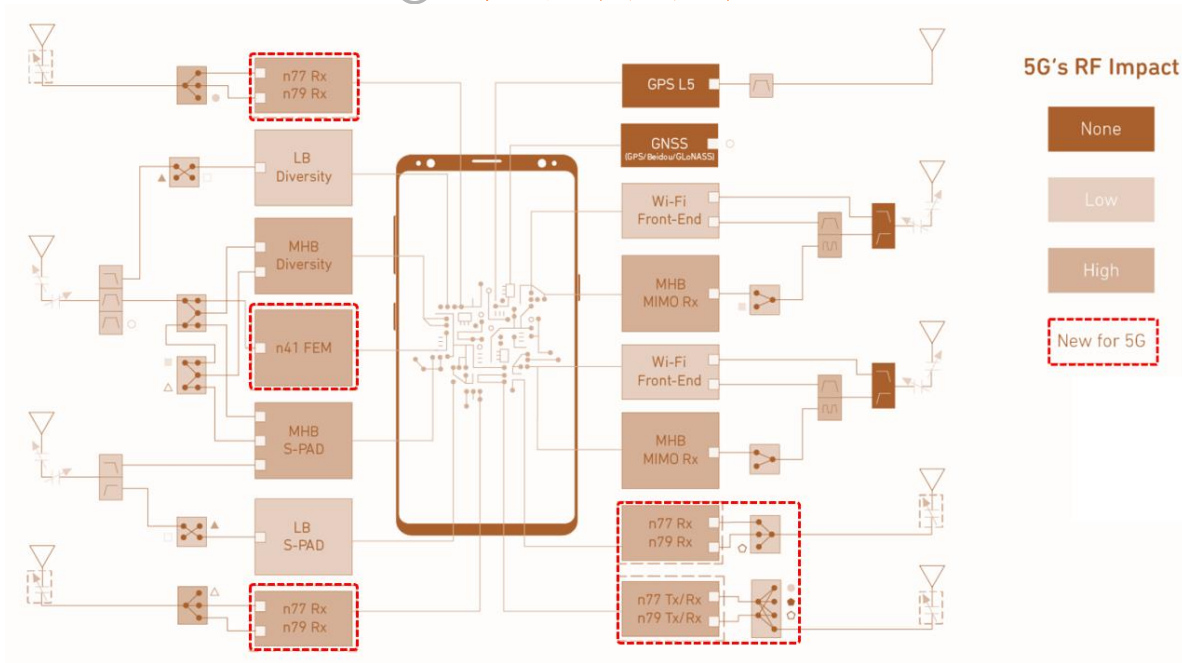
n77 Rx
n79 Rx

LB
Diversity

MHB
Diversity

n41 FEM

MHB
S-PAD

LB
S-PAD

n77 Rx
n79 Rx

GPS L5

GNSS
(GPS/Beidou/GLoNASS)

Wi-Fi
Front-End

MHB
MIMO Rx

Wi-Fi
Front-End

MHB
MIMO Rx

n77 Rx
n79 Rx

n77 Tx/Rx
n79 Tx/Rx

5G's RF Impact

None

Low

High

New for 5G